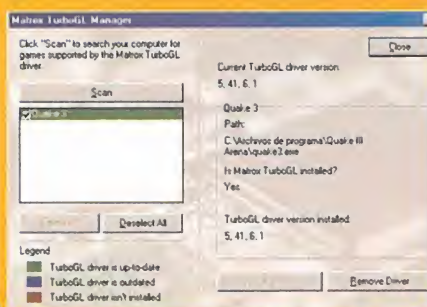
Matrox TurboGL Manager

Click "Scan" to search your computer for games supported by the Matrox TurboGL driver.

Scan

Quake 3

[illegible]

Deselect All

Legend

TurboGL driver is up-to-date

TurboGL driver is outdated

TurboGL driver isn't installed

Close

Current TurboGL driver version:

5, 41, 6, 1

Quake 3

Path:

C:\Archivos de programa\Quake III Arena\quake3.exe

Is Matrox TurboGL installed?

Yes

TurboGL driver version installed:

5, 41, 6, 1

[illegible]

Remove Driver